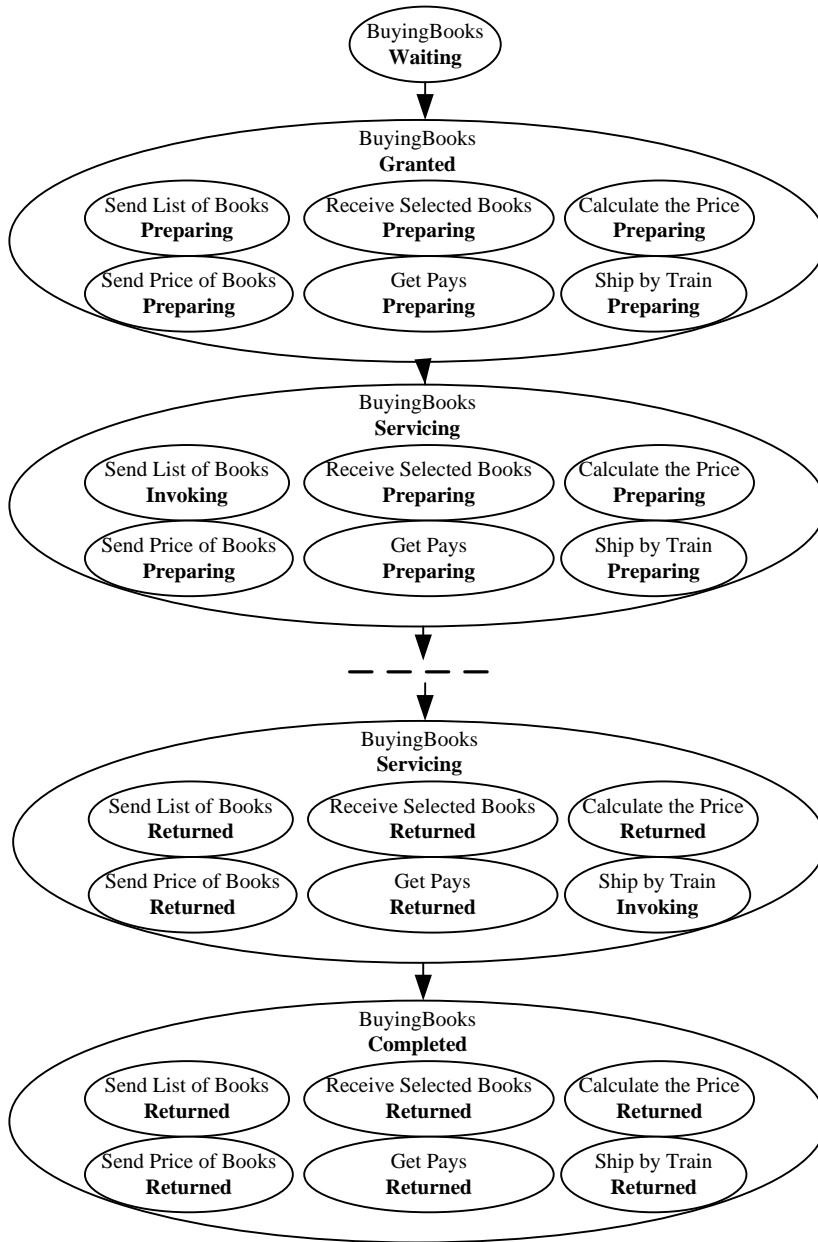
BuyingBooks
**Waiting**

BuyingBooks
**Granted**

Send List of Books
**Preparing**

Receive Selected Books
**Preparing**

Calculate the Price
**Preparing**

Send Price of Books
**Preparing**

Get Pays
**Preparing**

Ship by Train
**Preparing**

BuyingBooks
**Servicing**

Send List of Books
**Invoking**

Receive Selected Books
**Preparing**

Calculate the Price
**Preparing**

Send Price of Books
**Preparing**

Get Pays
**Preparing**

Ship by Train
**Preparing**

BuyingBooks
**Servicing**

Send List of Books
**Returned**

Receive Selected Books
**Returned**

Calculate the Price
**Returned**

Send Price of Books
**Returned**

Get Pays
**Returned**

Ship by Train
**Invoking**

BuyingBooks
**Completed**

Send List of Books
**Returned**

Receive Selected Books
**Returned**

Calculate the Price
**Returned**

Send Price of Books
**Returned**

Get Pays
**Returned**

Ship by Train
**Returned**